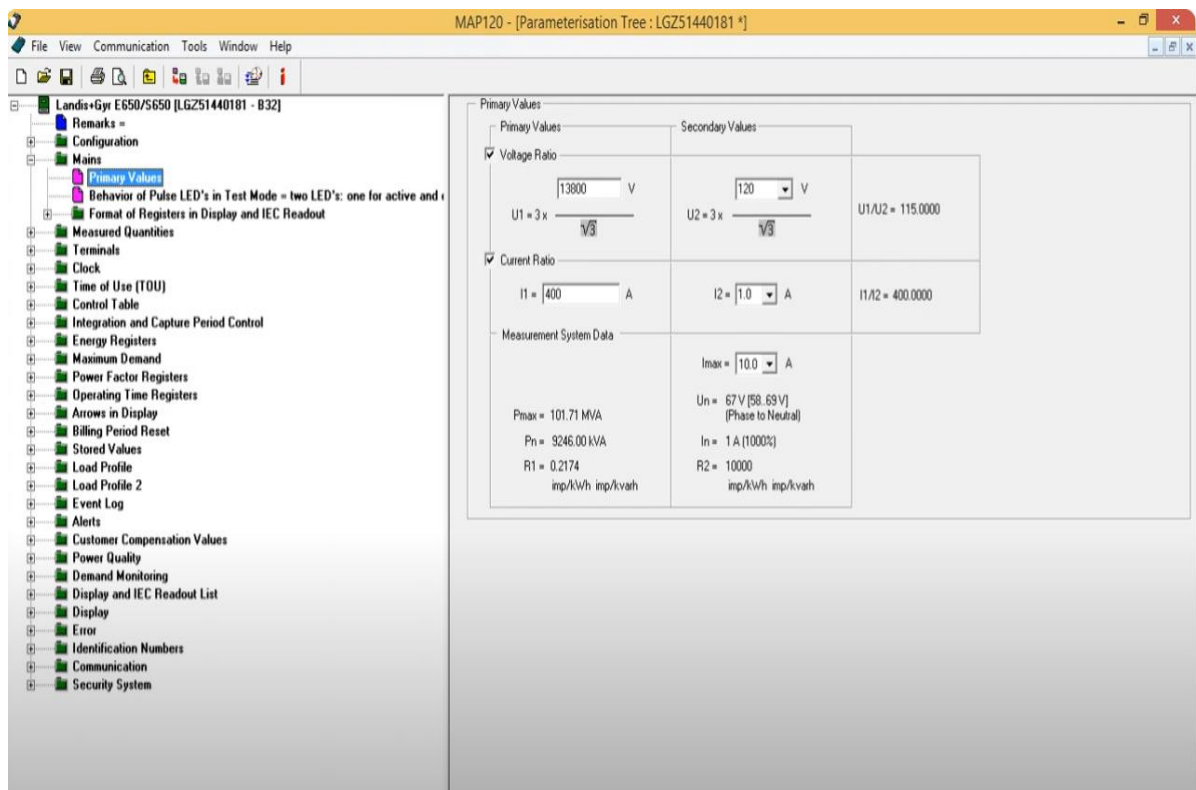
MAP120 - [Parameterisation Tree : LGZ51440181 *]

File View Communication Tools Window Help

Landis+Gyr E650/S650 [LGZ51440181 - B32]
Remarks =
Configuration
Mains
Primary Values
Behavior of Pulse LED's in Test Mode = two LED's: one for active and
Format of Registers in Display and IEC Readout
Measured Quantities
Terminals
Clock
Time of Use (TOU)
Control Table
Integration and Capture Period Control
Energy Registers
Maximum Demand
Power Factor Registers
Operating Time Registers
Arrows in Display
Billing Period Reset
Stored Values
Load Profile
Load Profile 2
Event Log
Alerts
Customer Compensation Values
Power Quality
Demand Monitoring
Display and IEC Readout List
Display
Error
Identification Numbers
Communication
Security System

Primary Values

Primary Values

Secondary Values

Voltage Ratio

U1 = 3 x $\frac{13800}{\sqrt{3}}$ V

U2 = 3 x $\frac{120}{\sqrt{3}}$ V

U1/U2 = 115.0000

Current Ratio

I1 = 400 A

I2 = 1.0 A

I1/I2 = 400.0000

Measurement System Data

Imax = 10.0 A

Un = 67 V [58..69 V] (Phase to Neutral)

Pmax = 101.71 MVA

Pn = 9246.00 kVA

In = 1 A (1000%)

R1 = 0.2174 imp/kWh imp/kvarh

R2 = 10000 imp/kWh imp/kvarh